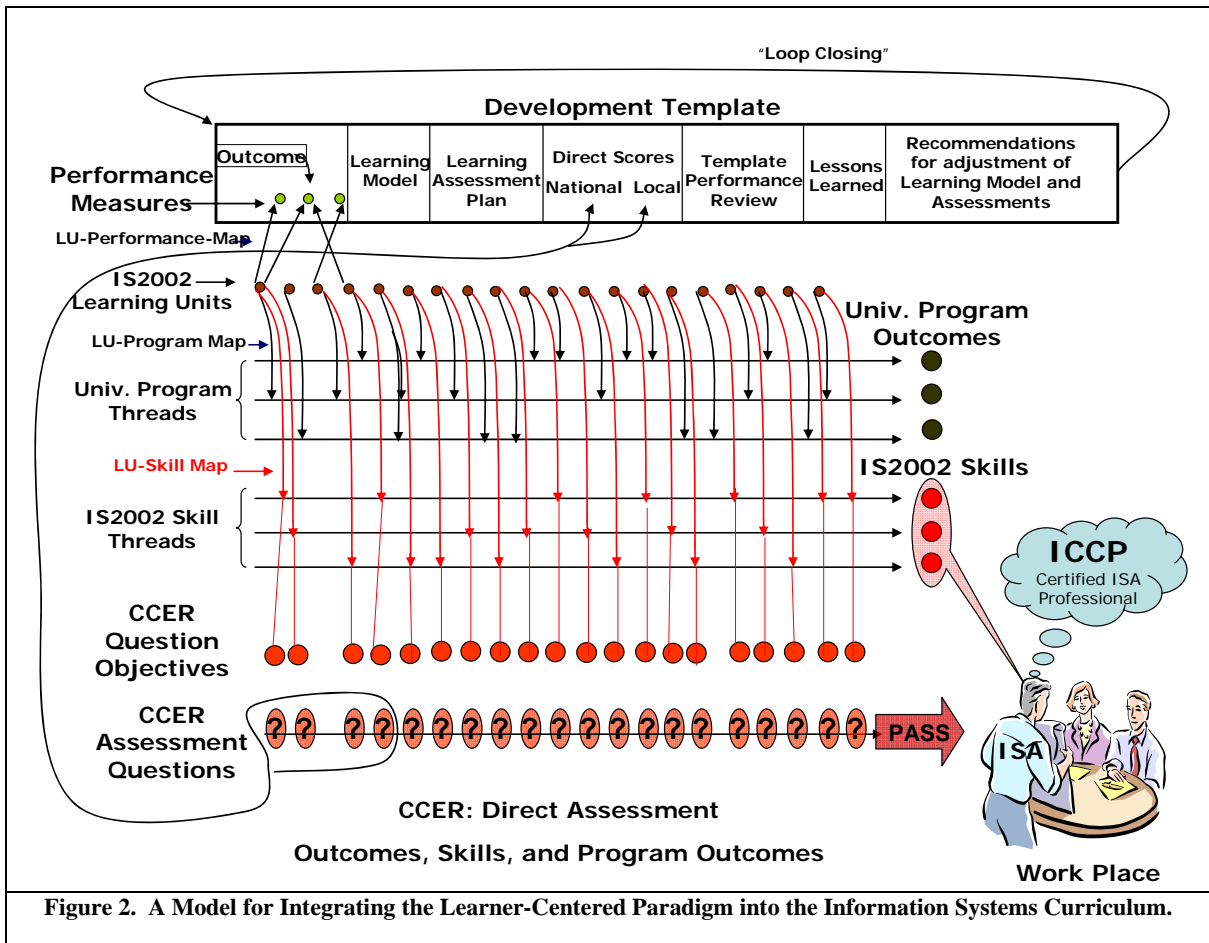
"Loop Closing"

Development Template

| Outcome | Learning Model | Learning Assessment Plan | Direct Scores National Local | Template Performance Review | Lessons Learned | Recommendations for adjustment of Learning Model and Assessments |
|---|---|---|---|---|---|---|

Performance Measures

LU-Performance-Map

IS2002 Learning Units

Univ. Program Outcomes

LU-Program Map

Univ. Program Threads

LU-Skill Map

IS2002 Skills

IS2002 Skill Threads

ICCP
Certified ISA Professional

CCER Question Objectives

CCER Assessment Questions

? ? ? ? ? ? ? ? ? ? ? ? ? ? ? ? ? ? ? ? ?

PASS

ISA

CCER: Direct Assessment

Outcomes, Skills, and Program Outcomes

Work Place

Figure 2. A Model for Integrating the Learner-Centered Paradigm into the Information Systems Curriculum.